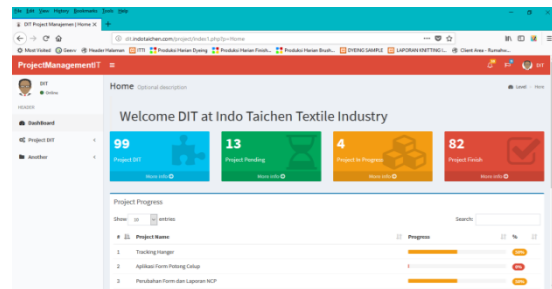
File Edit View History Bookmarks Tools Help

DIT Project Managemen | Home X +

dit.indotaichen.com/project/index1.php?p=Home

Most Visited Geen Header Halaman DTI Produksi Harian Dyeing Produksi Harian Finish... Produksi Harian Brush... DYEING SAMPLE LAPORAN KNITTING I... Client Area - Rumahw...

ProjectManagementIT

DIT
Online

HEADER

Dashboard

Project DIT

Another

Home Optional description

Level > Here

Welcome DIT at Indo Taichen Textile Industry

99
Project DIT
More info

13
Project Pending
More info

4
Project In Progress
More info

82
Project Finish
More info

Project Progress

Show: 10 entries

Search:

| # | Project Name | Progress | % |
|---|---|---|---|
| 1 | Tracking Hanger | | 50% |
| 2 | Aplikasi Form Potong Celup | | 0% |
| 3 | Perubahan Form dan Laporan NCP | | 50% |